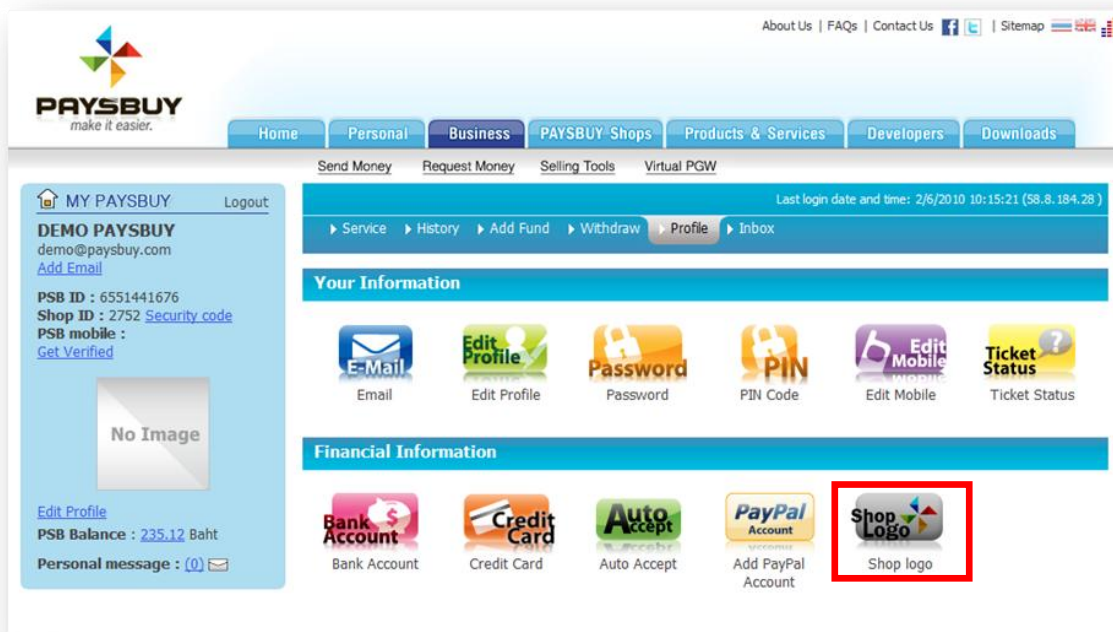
About Us | FAQs | Contact Us | Sitemap

PAYSBUY
make it easier.

Home Personal Business PAYSBUY Shops Products & Services Developers Downloads

Send Money Request Money Selling Tools Virtual PGW

MY PAYSBUY Logout

DEMO PAYSBUY
demo@paysbuy.com
Add Email

PSB ID : 6551441676
Shop ID : 2752 Security code
PSB mobile :
Get Verified

No Image

Edit Profile
PSB Balance : 235.12 Baht

Personal message : (0)

Last login date and time: 2/6/2010 10:15:21 (58.8.184.28 )

Service History Add Fund Withdraw Profile Inbox

Your Information

E-Mail
Email

Edit Profile
Edit Profile

Password
Password

PIN
PIN Code

Edit Mobile
Edit Mobile

Ticket Status
Ticket Status

Financial Information

Bank Account
Bank Account

Credit Card
Credit Card

Auto Accept
Auto Accept

PayPal Account
Add PayPal Account

Shop Logo
Shop logo